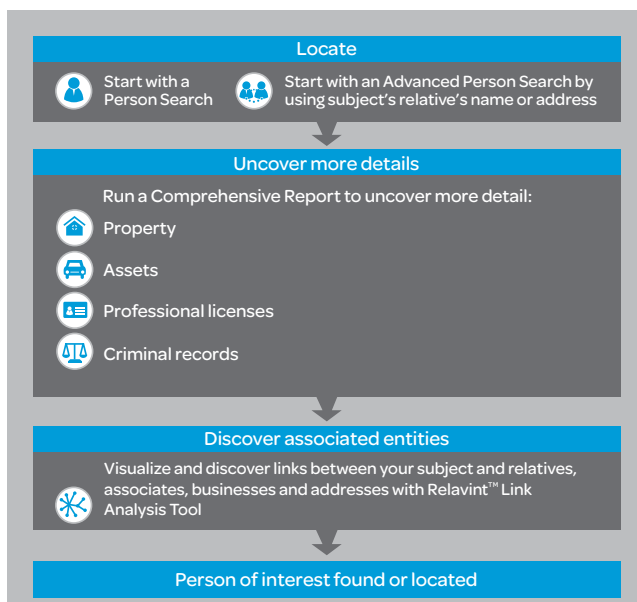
Locate

Start with a Person Search

Start with an Advanced Person Search by using subject's relative's name or address

Uncover more details

Run a Comprehensive Report to uncover more detail:

Property

Assets

Professional licenses

Criminal records

Discover associated entities

Visualize and discover links between your subject and relatives, associates, businesses and addresses with Relavint™ Link Analysis Tool

Person of interest found or located